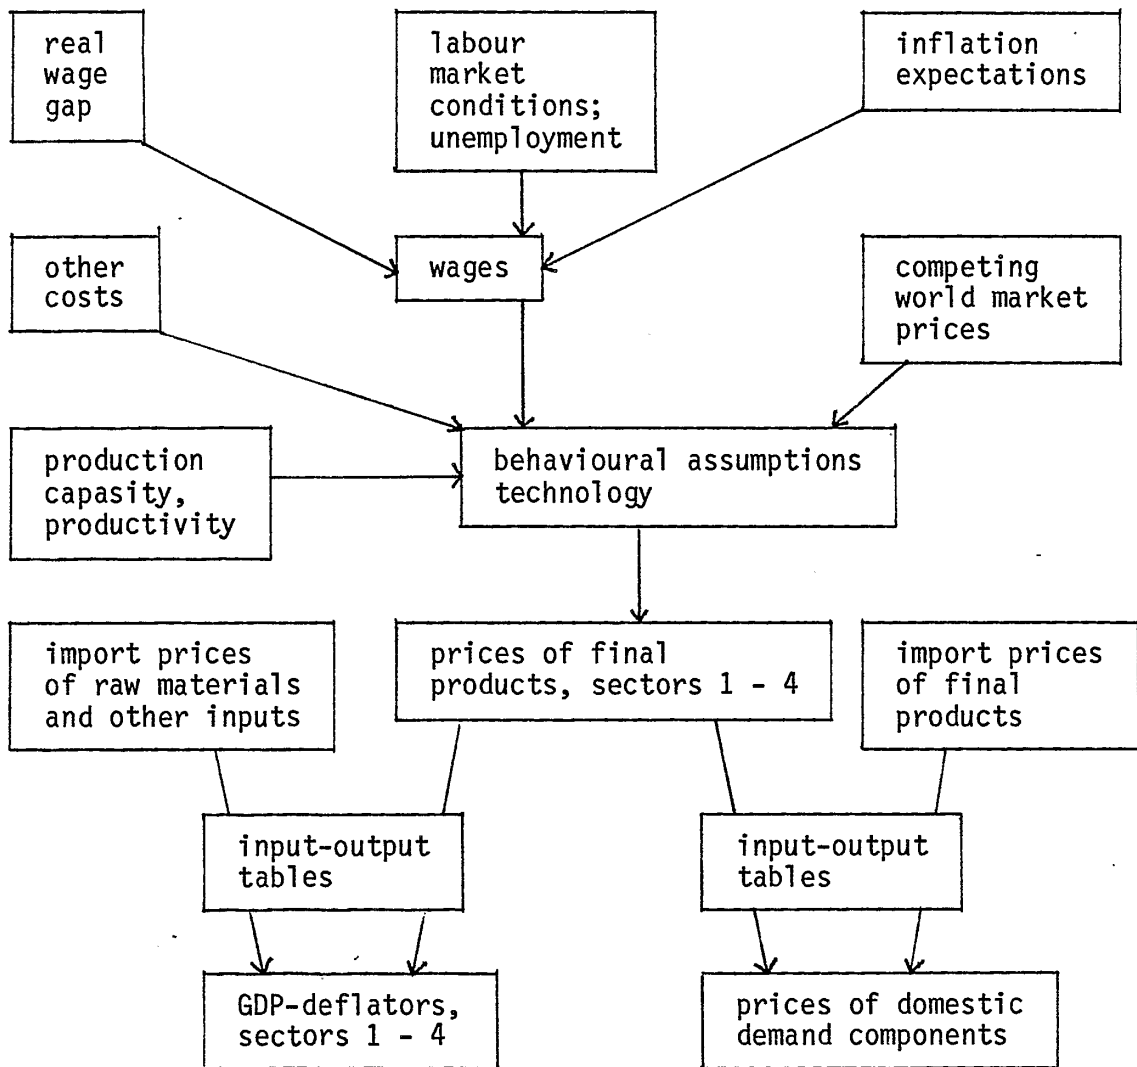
real wage gap

labour market conditions; unemployment

inflation expectations

other costs

wages

competing world market prices

production capasity, productivity

behavioural assumptions technology

import prices of raw materials and other inputs

prices of final products, sectors 1 - 4

import prices of final products

input-output tables

input-output tables

GDP-deflators, sectors 1 - 4

prices of domestic demand components